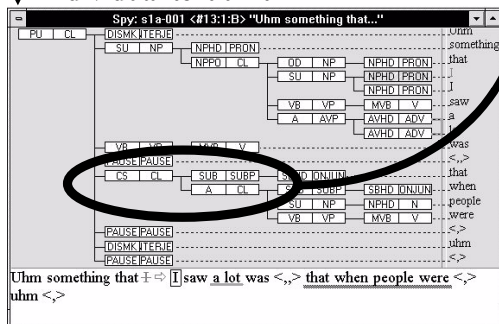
Spy: s1a-001 <#13:1:B> "Uhm something that..."

PU CL
DISMK ITERJE
SU NP
NPHD PRON
NPPO CL
OD NP
NPHD PRON
SU NP
NPHD PRON
NPHD PRON
VB VP
MVB V
A AVP
AVHD ADV
AVHD ADV
VB VP
MVB V
PAUSE PAUSE
CS CL
SUB SUBP
SBHD CONJUN
A CL
SU SUBP
SBHD CONJUN
SU NP
NPHD N
VB VP
MVB V
PAUSE PAUSE
DISMK ITERJE
PAUSE PAUSE

Uhm
something
that
I
I
saw
a
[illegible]
was
<,,>
that
when
people
were
<,>
uhm
<,>

Uhm something that I ⇨ I saw a lot was <,,> that when people were <,> uhm <,>